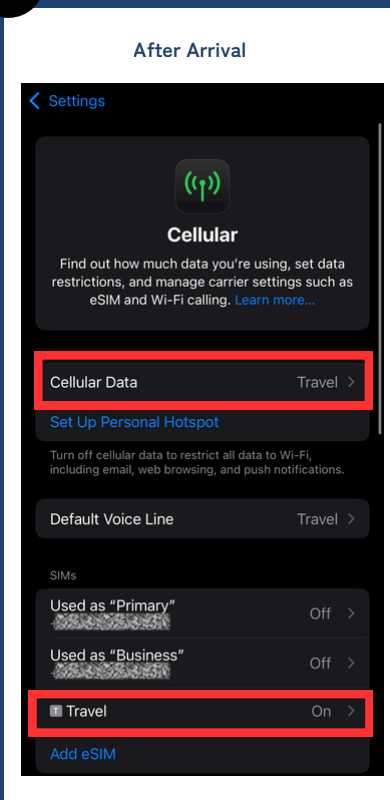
After Arrival

Settings

Cellular

Find out how much data you're using, set data restrictions, and manage carrier settings such as eSIM and Wi-Fi calling. Learn more...

Cellular Data Travel

Set Up Personal Hotspot

Turn off cellular data to restrict all data to Wi-Fi, including email, web browsing, and push notifications.

Default Voice Line Travel

SIMs

Used as "Primary" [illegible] Off

Used as "Business" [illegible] Off

T Travel On

Add eSIM